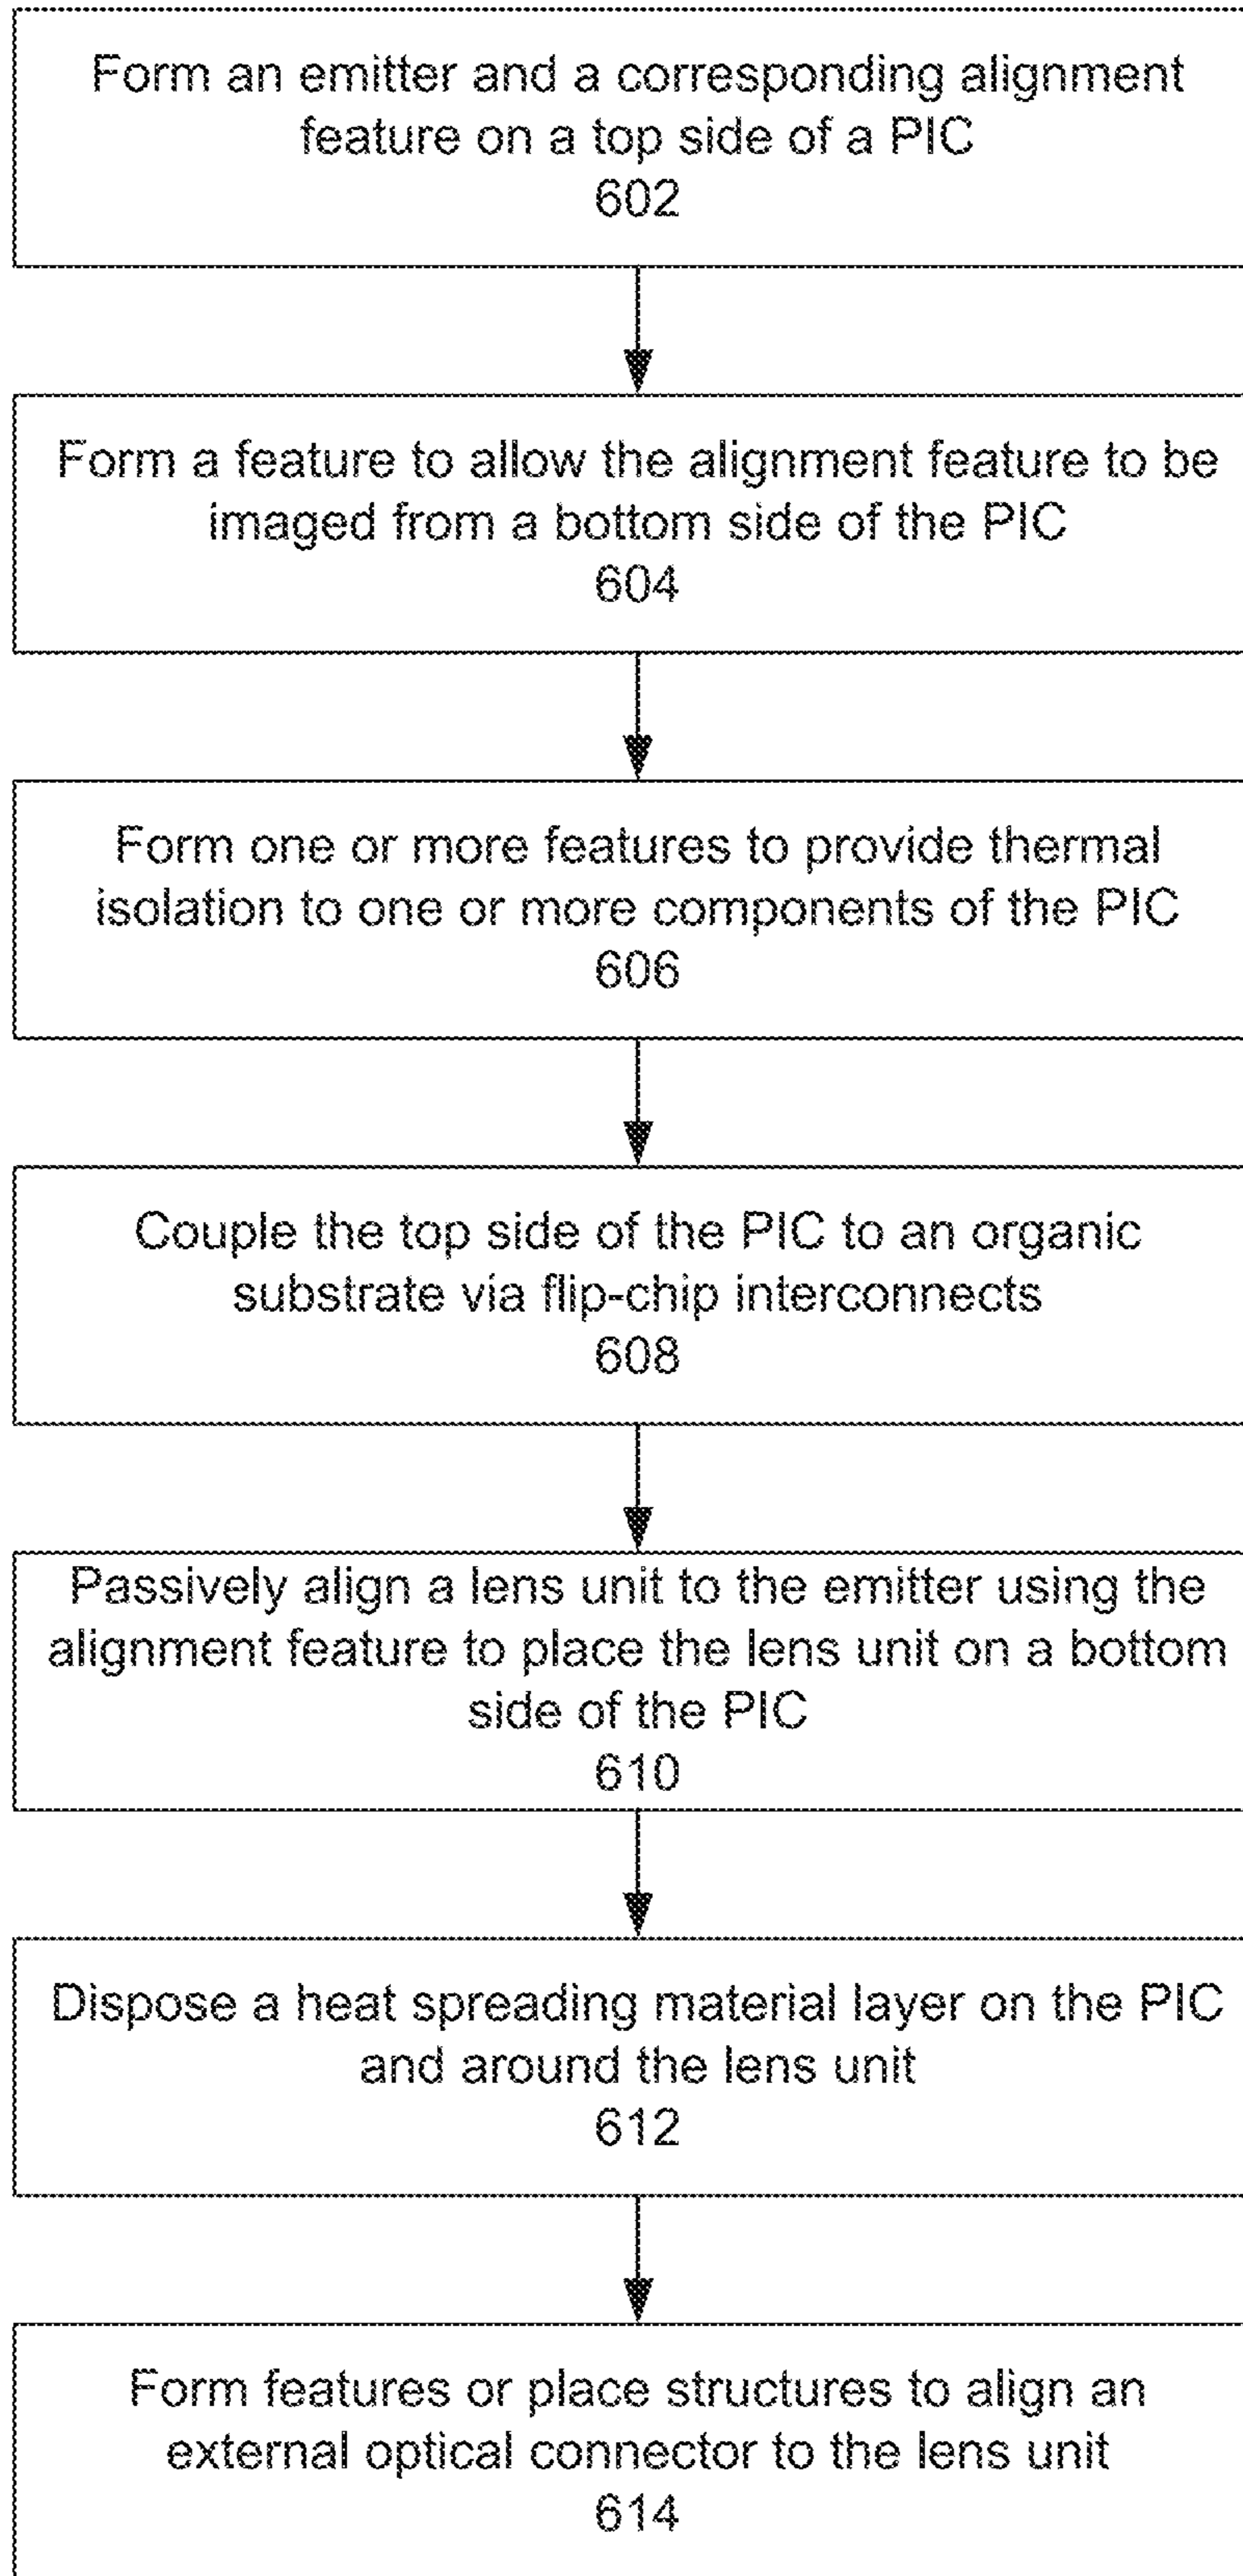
Form an emitter and a corresponding alignment feature on a top side of a PIC
602

Form a feature to allow the alignment feature to be imaged from a bottom side of the PIC
604

Form one or more features to provide thermal isolation to one or more components of the PIC
606

Couple the top side of the PIC to an organic substrate via flip-chip interconnects
608

Passively align a lens unit to the emitter using the alignment feature to place the lens unit on a bottom side of the PIC
610

Dispose a heat spreading material layer on the PIC and around the lens unit
612

Form features or place structures to align an external optical connector to the lens unit
614